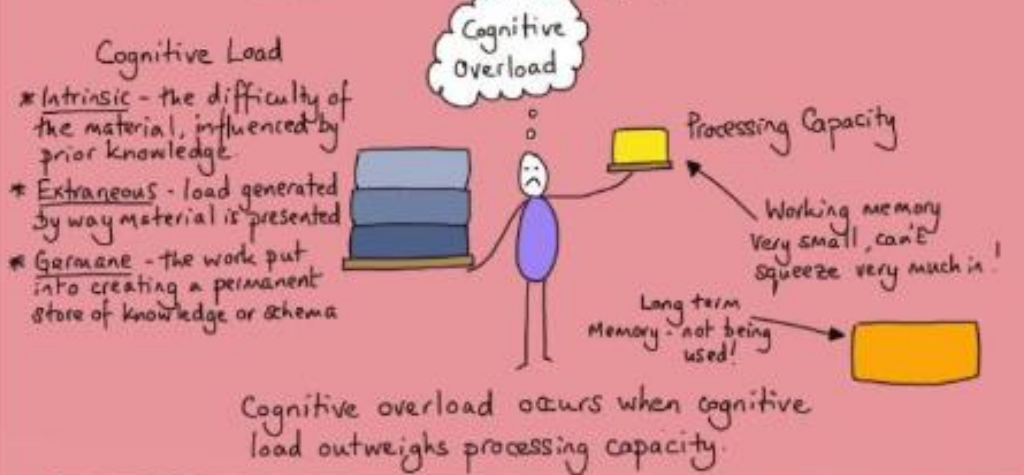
Cognitive Overload

Cognitive Load

* Intrinsic - the difficulty of the material, influenced by prior knowledge.

* Extraneous - load generated by way material is presented

* Germane - the work put into creating a permanent store of knowledge or schema

Processing Capacity

Working memory very small, can't squeeze very much in!

Long term Memory - not being used!

Cognitive overload occurs when cognitive load outweighs processing capacity.